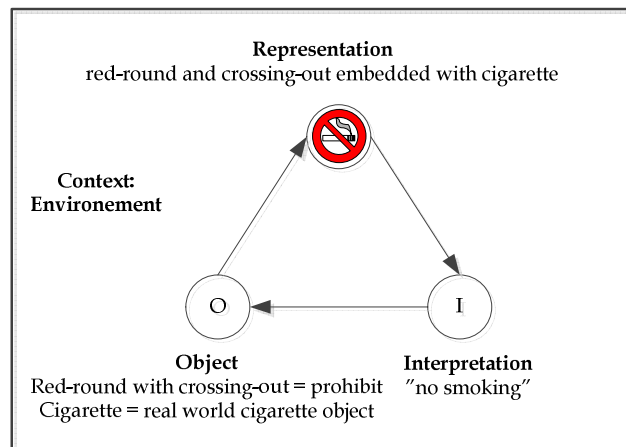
Representation
red-round and crossing-out embedded with cigarette

Context:
Environement

O

I

Object
Red-round with crossing-out = prohibit
Cigarette = real world cigarette object

Interpretation
"no smoking"